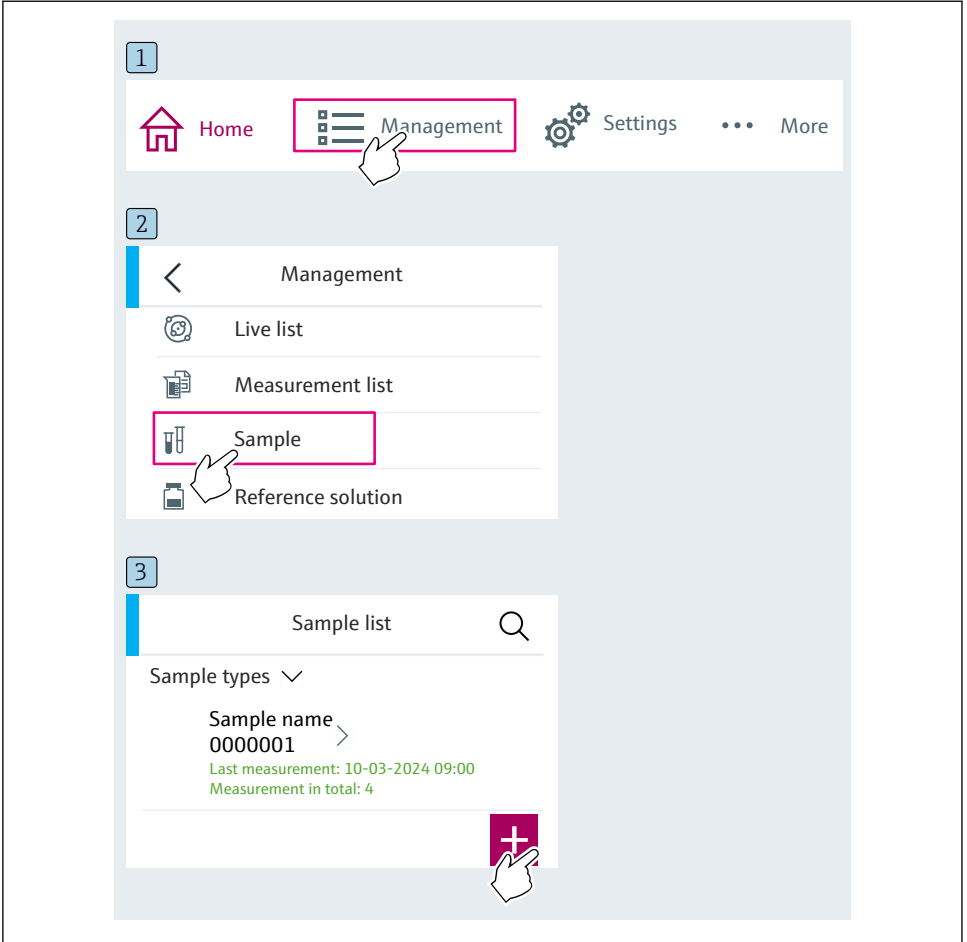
1

Home Management Settings ••• More

2

Management

Live list

Measurement list

Sample

Reference solution

3

Sample list

Sample types

Sample name
0000001
Last measurement: 10-03-2024 09:00
Measurement in total: 4

+